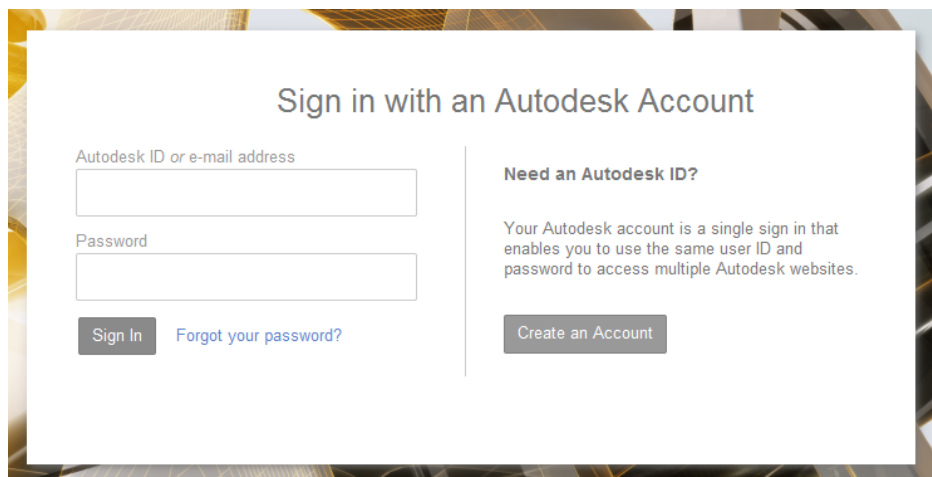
Sign in with an Autodesk Account

Autodesk ID or e-mail address

Password

Sign In

Forgot your password?

Need an Autodesk ID?

Your Autodesk account is a single sign in that enables you to use the same user ID and password to access multiple Autodesk websites.

Create an Account